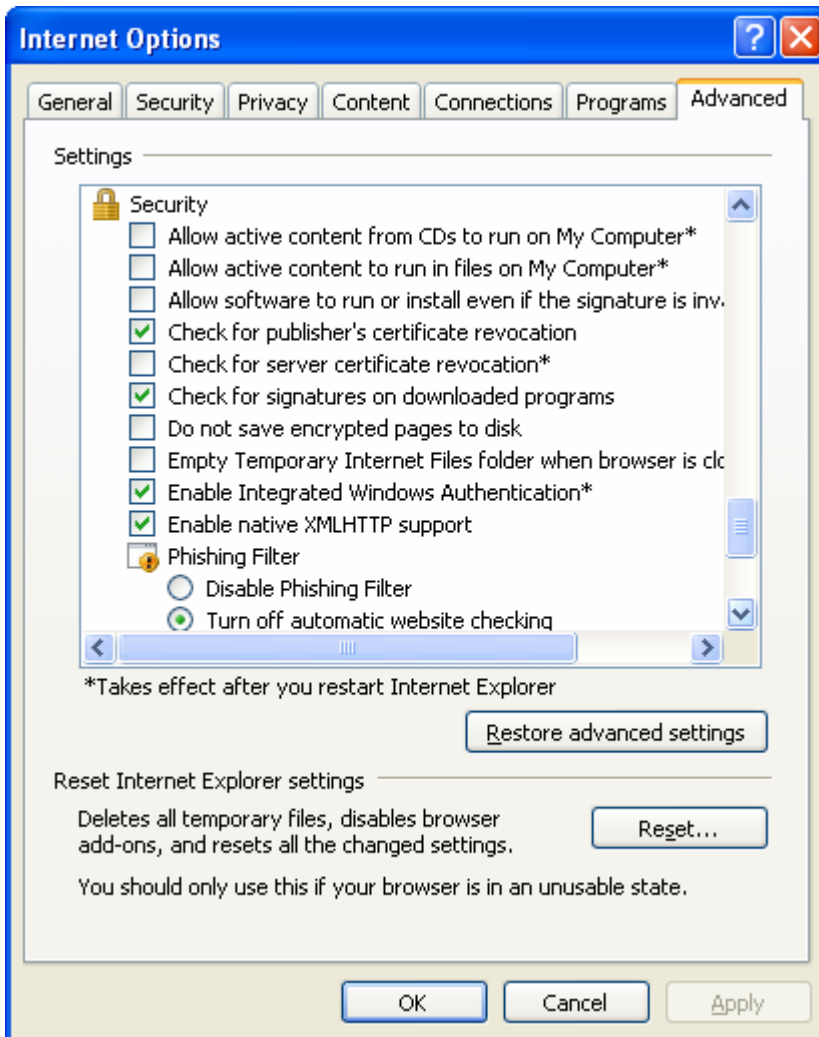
Internet Options

General | Security | Privacy | Content | Connections | Programs | Advanced

Settings

Security
Allow active content from CDs to run on My Computer*
Allow active content to run in files on My Computer*
Allow software to run or install even if the signature is inv
Check for publisher's certificate revocation
Check for server certificate revocation*
Check for signatures on downloaded programs
Do not save encrypted pages to disk
Empty Temporary Internet Files folder when browser is clc
Enable Integrated Windows Authentication*
Enable native XMLHTTP support
Phishing Filter
Disable Phishing Filter
Turn off automatic website checking

*Takes effect after you restart Internet Explorer

Restore advanced settings

Reset Internet Explorer settings

Deletes all temporary files, disables browser add-ons, and resets all the changed settings.

Reset...

You should only use this if your browser is in an unusable state.

OK | Cancel | Apply